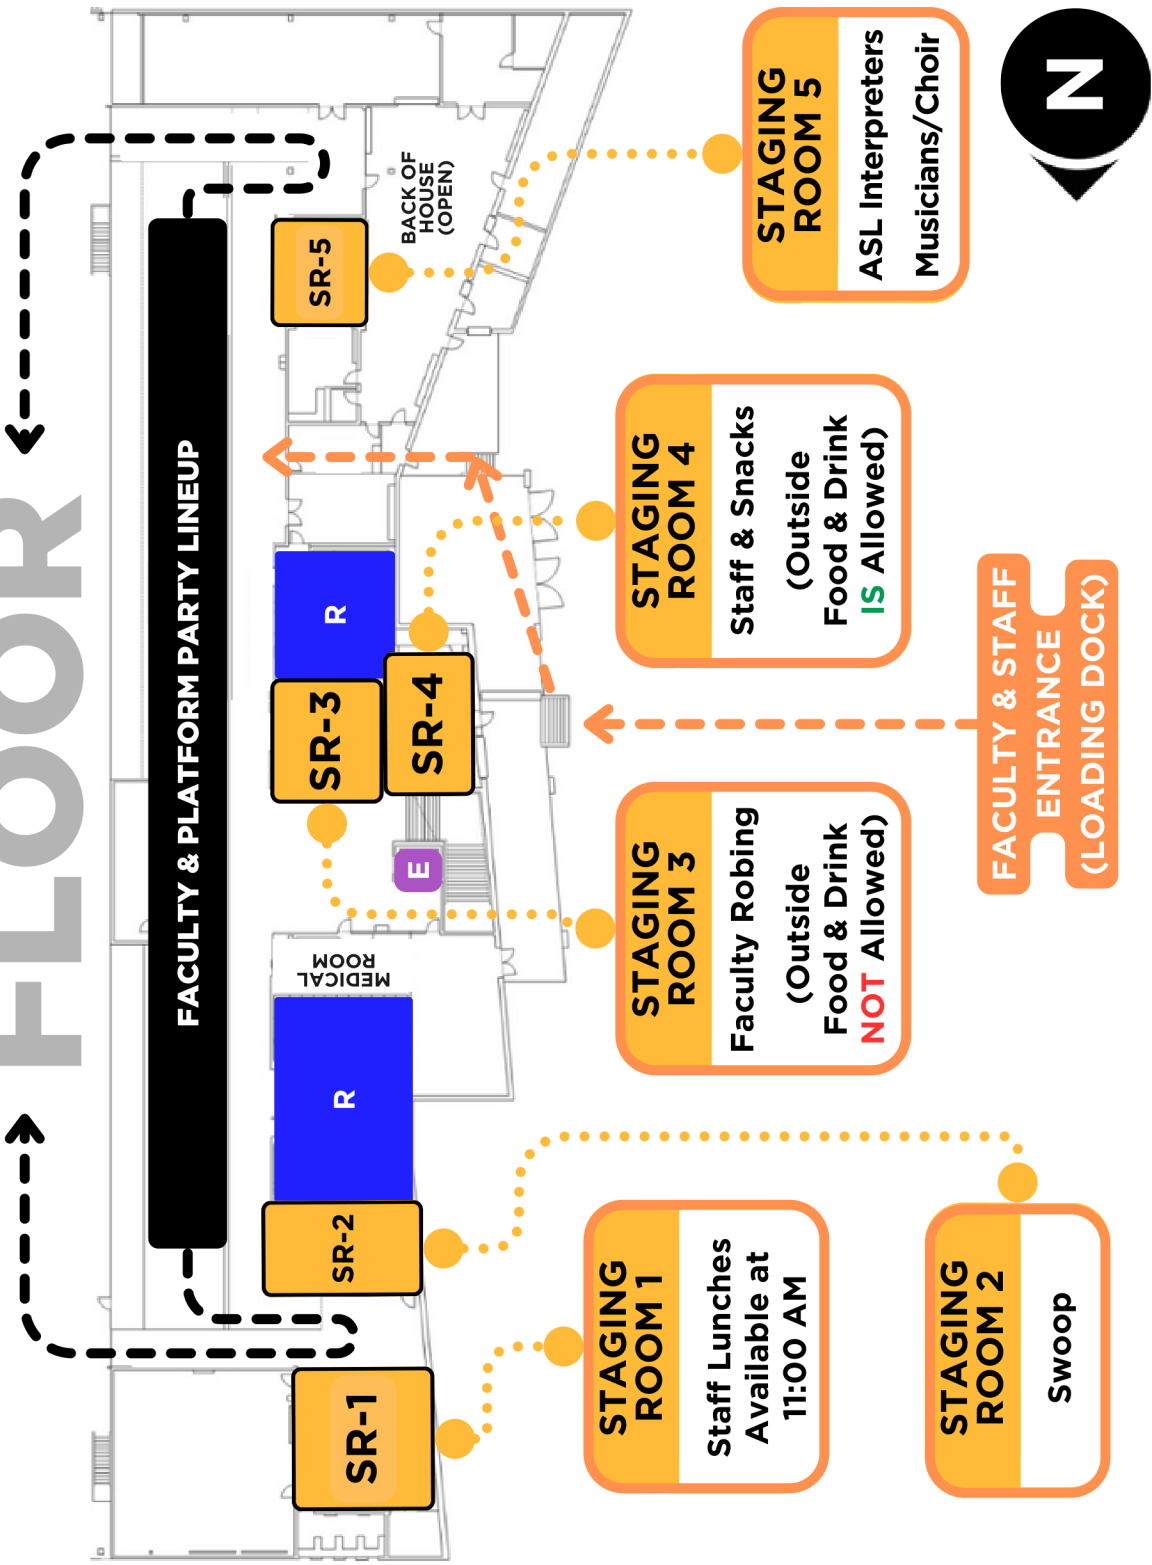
STAGING ROOM 5
ASL Interpreters
Musicians/Choir

N

BACK OF HOUSE (OPEN)

SR-5

FACULTY & PLATFORM PARTY LINEUP

FLOOR

STAGING ROOM 4
Staff & Snacks
(Outside Food & Drink IS Allowed)

R

SR-3

SR-4

FACULTY & STAFF ENTRANCE (LOADING DOCK)

E

STAGING ROOM 3
Faculty Robing
(Outside Food & Drink NOT Allowed)

MEDICAL ROOM

R

SR-2

STAGING ROOM 1
Staff Lunches Available at 11:00 AM

STAGING ROOM 2
Swoop

SR-1